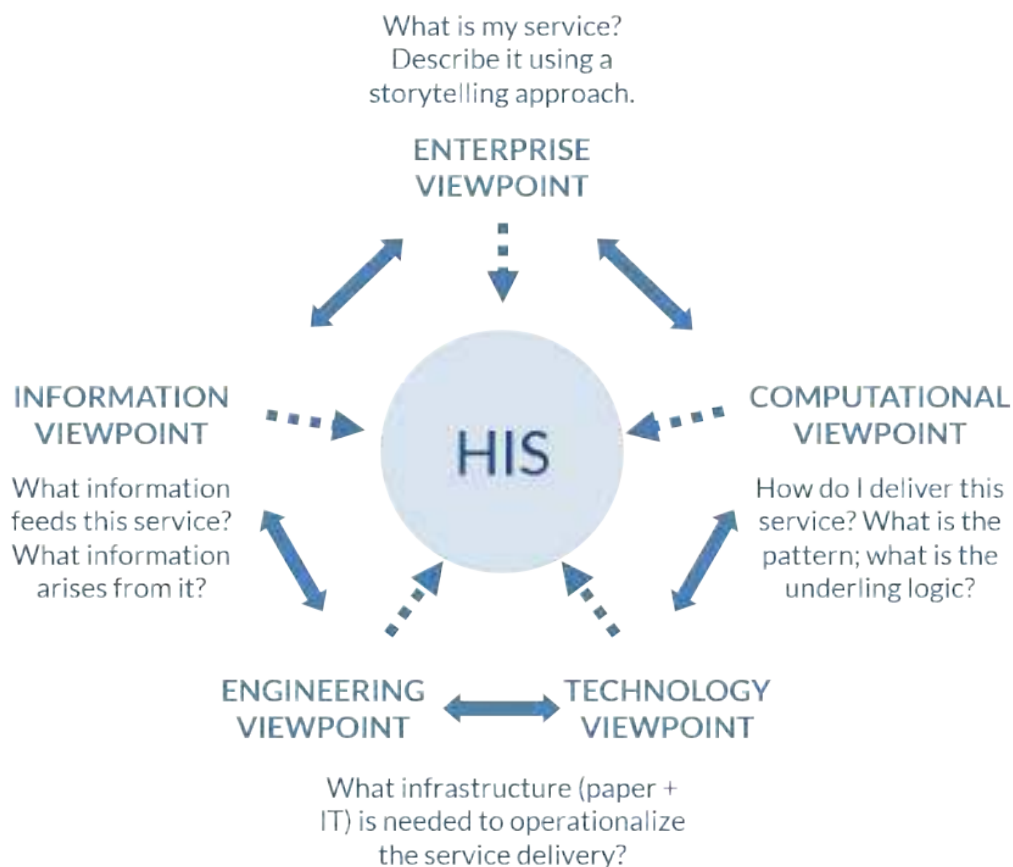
What is my service? Describe it using a storytelling approach.

ENTERPRISE VIEWPOINT

INFORMATION VIEWPOINT

What information feeds this service? What information arises from it?

HIS

COMPUTATIONAL VIEWPOINT

How do I deliver this service? What is the pattern; what is the underling logic?

ENGINEERING VIEWPOINT

TECHNOLOGY VIEWPOINT

What infrastructure (paper + IT) is needed to operationalize the service delivery?